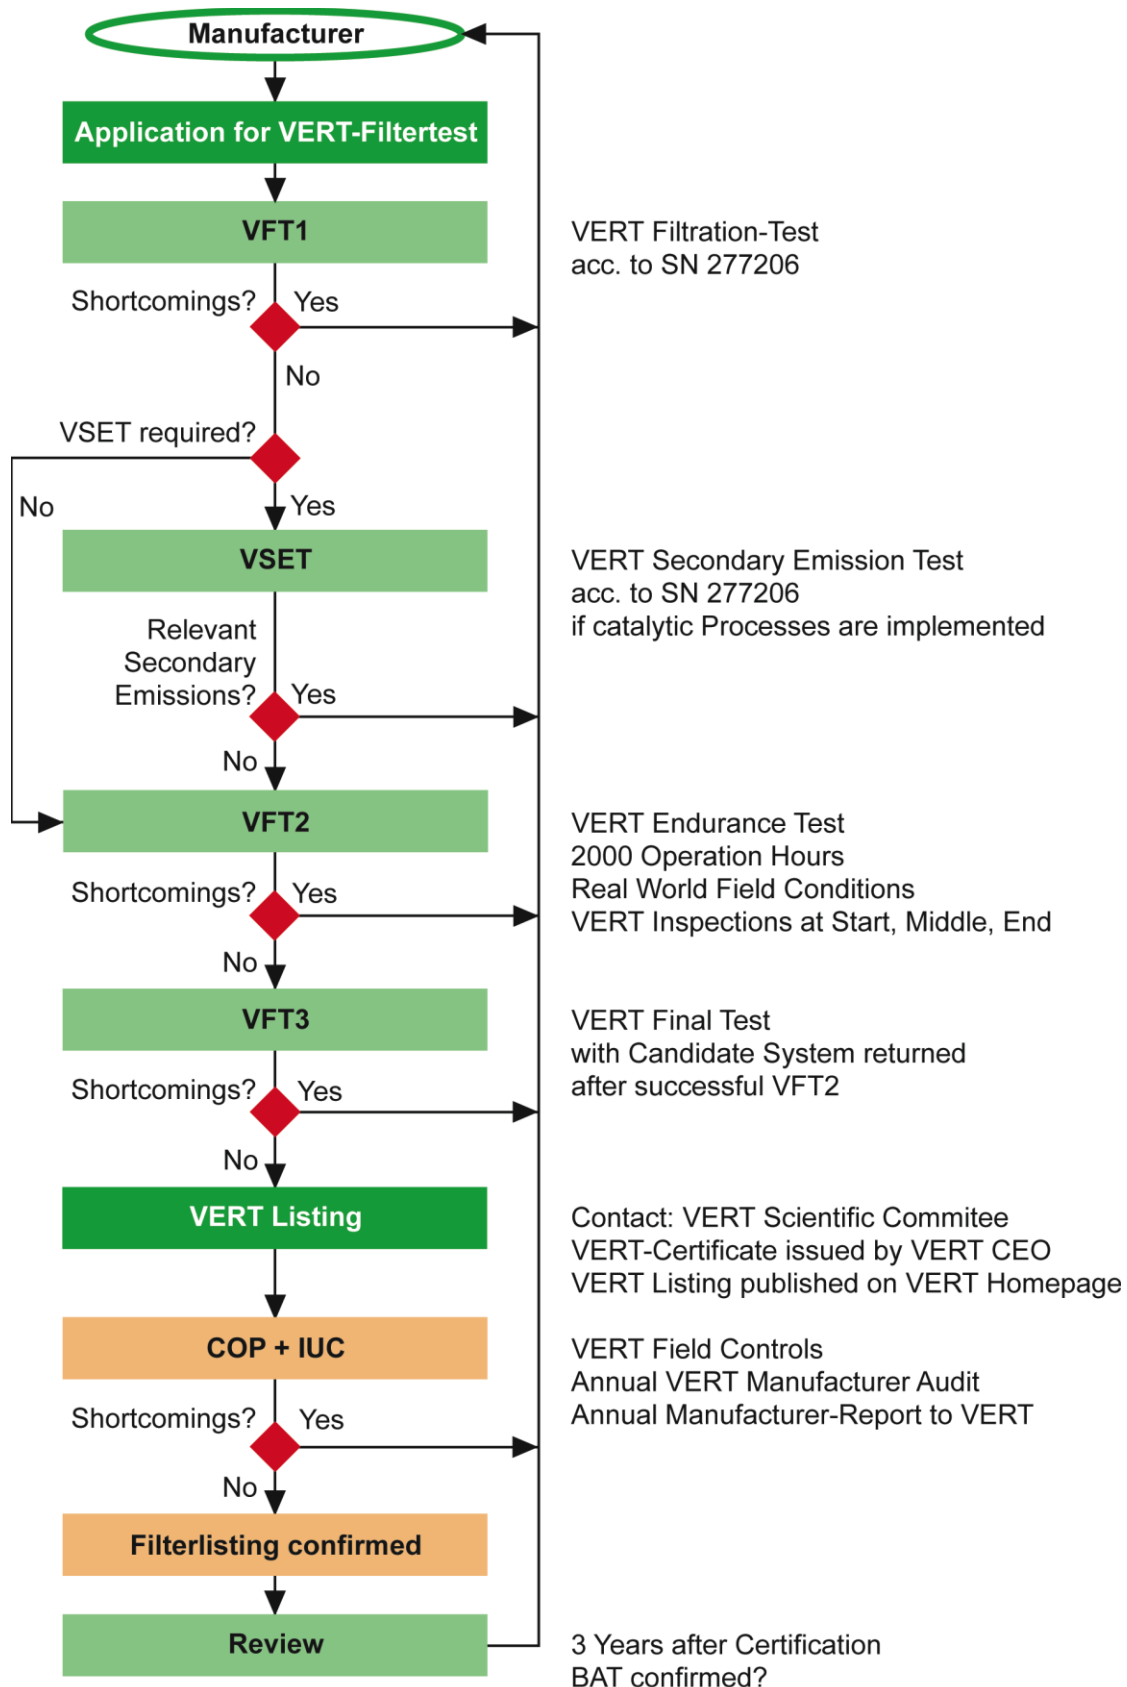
Manufacturer

Application for VERT-Filtertest

VFT1

VERT Filtration-Test
acc. to SN 277206

Shortcomings? Yes

No

VSET required?

No

Yes

VSET

VERT Secondary Emission Test
acc. to SN 277206
if catalytic Processes are implemented

Relevant Secondary Emissions? Yes

No

VFT2

VERT Endurance Test
2000 Operation Hours
Real World Field Conditions
VERT Inspections at Start, Middle, End

Shortcomings? Yes

No

VFT3

VERT Final Test
with Candidate System returned
after successful VFT2

Shortcomings? Yes

No

VERT Listing

Contact: VERT Scientific Commitee
VERT-Certificate issued by VERT CEO
VERT Listing published on VERT Homepage

COP + IUC

VERT Field Controls
Annual VERT Manufacturer Audit
Annual Manufacturer-Report to VERT

Shortcomings? Yes

No

Filterlisting confirmed

Review

3 Years after Certification
BAT confirmed?